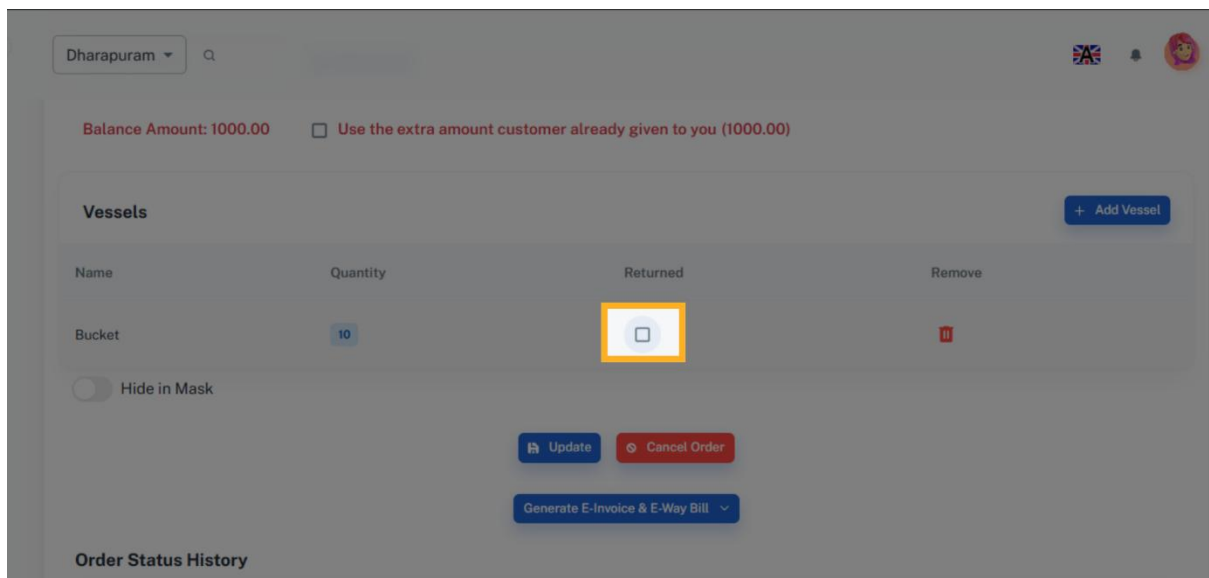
Dharapuram

Balance Amount: 1000.00

Use the extra amount customer already given to you (1000.00)

Vessels

+ Add Vessel

| Name | Quantity | Returned | Remove |
|---|---|---|---|
| Bucket | 10 | | |

Hide in Mask

Update

Cancel Order

Generate E-Invoice & E-Way Bill

Order Status History